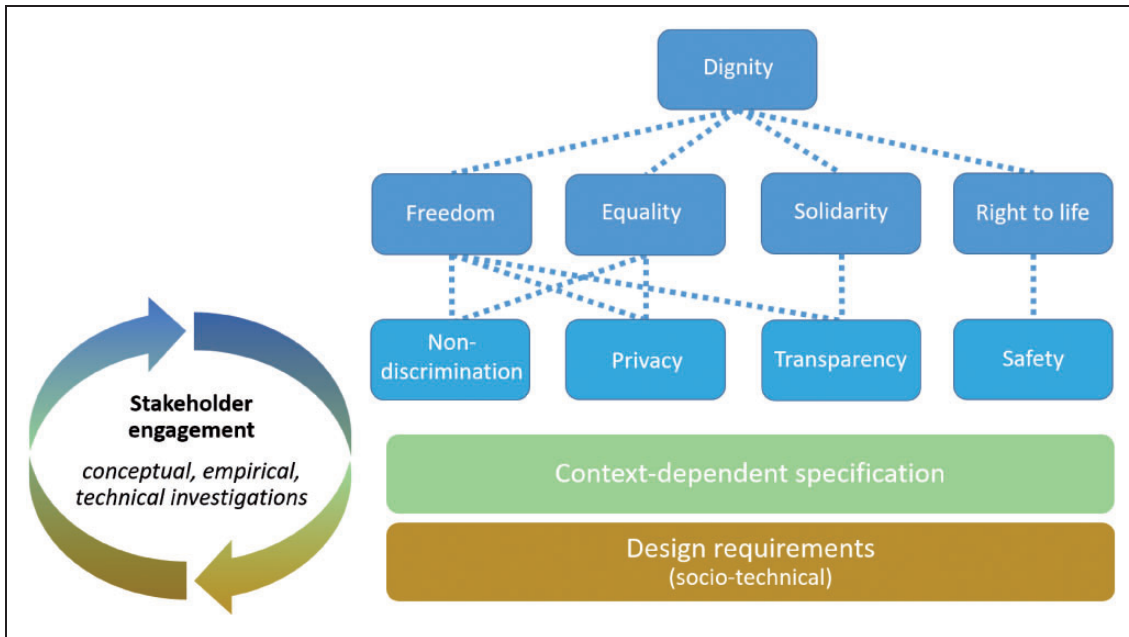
Dignity

Freedom

Equality

Solidarity

Right to life

Non-discrimination

Privacy

Transparency

Safety

Stakeholder engagement

conceptual, empirical, technical investigations

Context-dependent specification

Design requirements
(socio-technical)